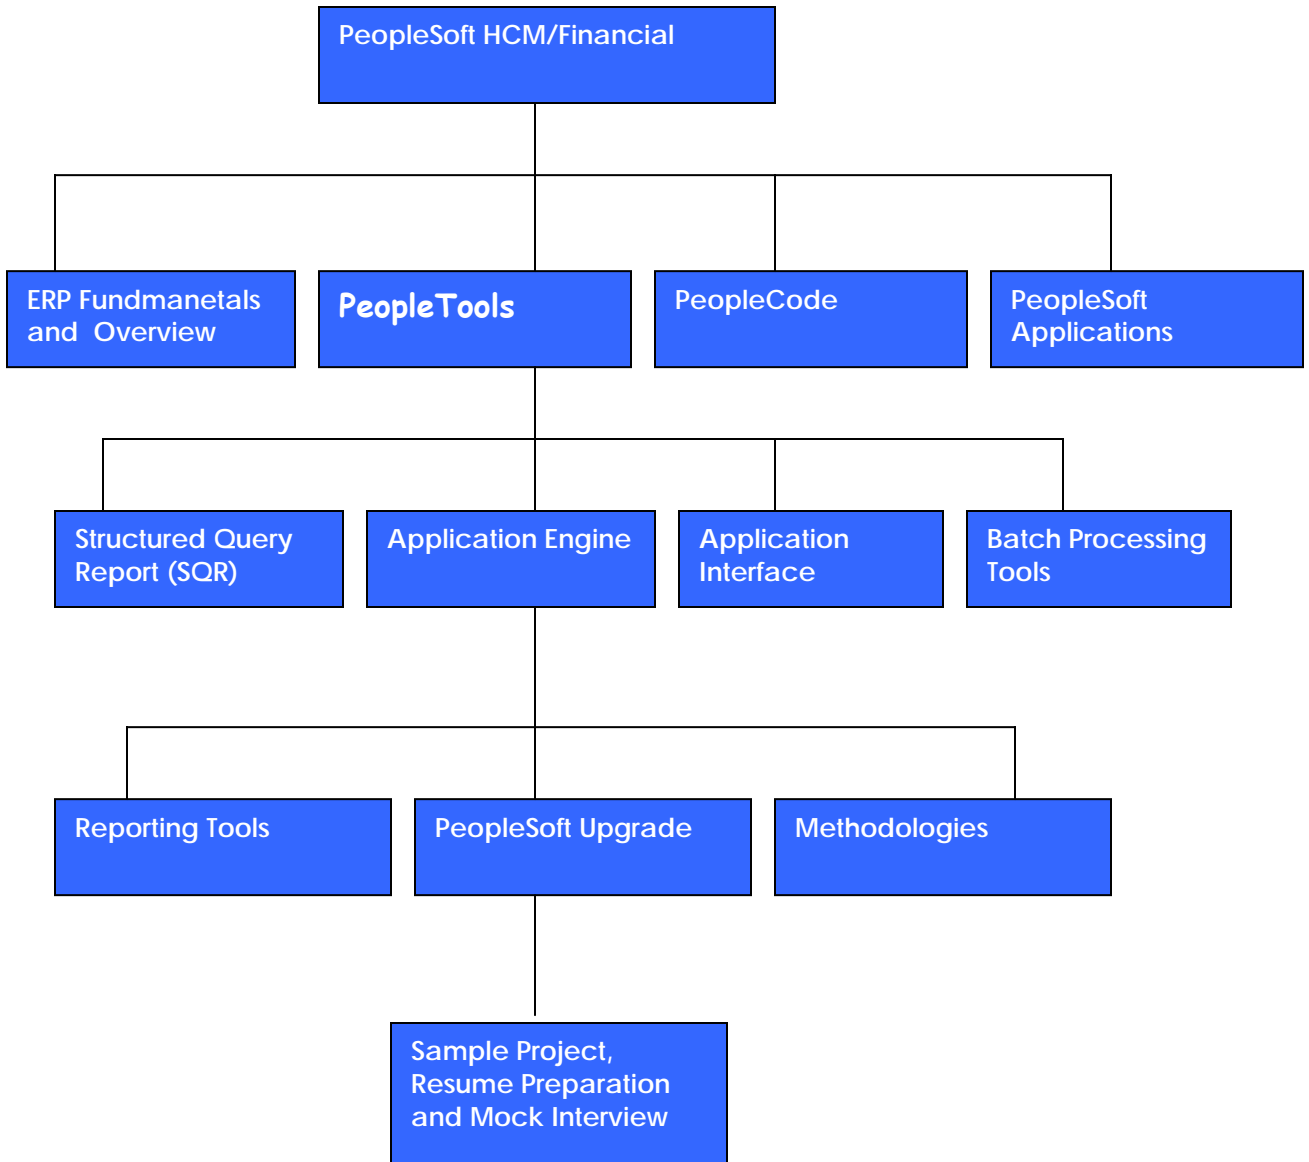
PeopleSoft HCM/Financial

ERP Fundmanetals and Overview

PeopleTools

PeopleCode

PeopleSoft Applications

Structured Query Report (SQR)

Application Engine

Application Interface

Batch Processing Tools

Reporting Tools

PeopleSoft Upgrade

Methodologies

Sample Project, Resume Preparation and Mock Interview